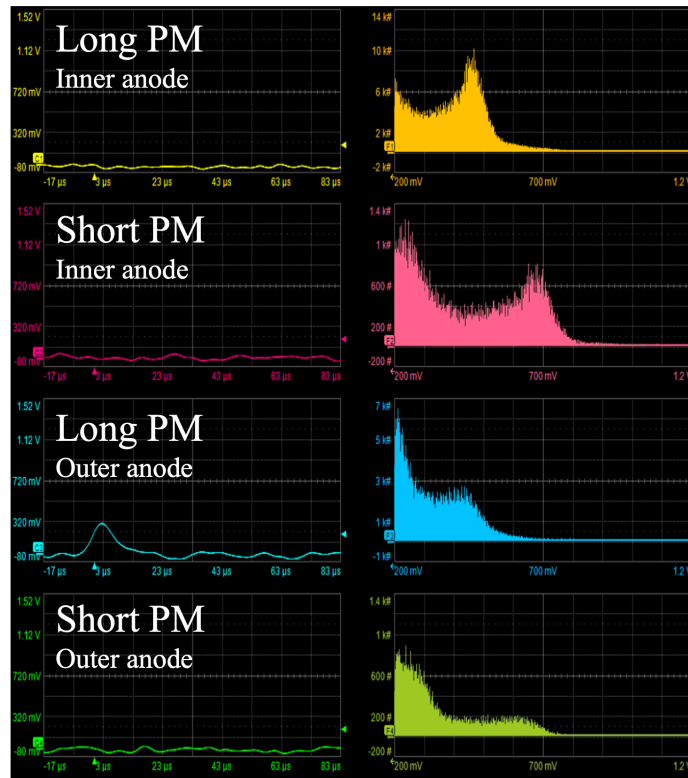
1.52 V
1.12 V
720 mV
320 mV
-80 mV
C1
-17 μs 3 μs 23 μs 43 μs 63 μs 83 μs
Long PM
Inner anode

14 k#
10 k#
6 k#
2 k#
-2 k#
F1
200 mV 700 mV 1.2 V

1.52 V
1.12 V
720 mV
320 mV
-80 mV
C2
-17 μs 3 μs 23 μs 43 μs 63 μs 83 μs
Short PM
Inner anode

1.4 k#
1 k#
600 #
200 #
-200 #
F2
200 mV 700 mV 1.2 V

1.52 V
1.12 V
720 mV
320 mV
-80 mV
C3
-17 μs 3 μs 23 μs 43 μs 63 μs 83 μs
Long PM
Outer anode

7 k#
5 k#
3 k#
1 k#
-1 k#
F3
200 mV 700 mV 1.2 V

1.52 V
1.12 V
720 mV
320 mV
-80 mV
C4
-17 μs 3 μs 23 μs 43 μs 63 μs 83 μs
Short PM
Outer anode

1.4 k#
1 k#
600 #
200 #
-200 #
F4
200 mV 700 mV 1.2 V